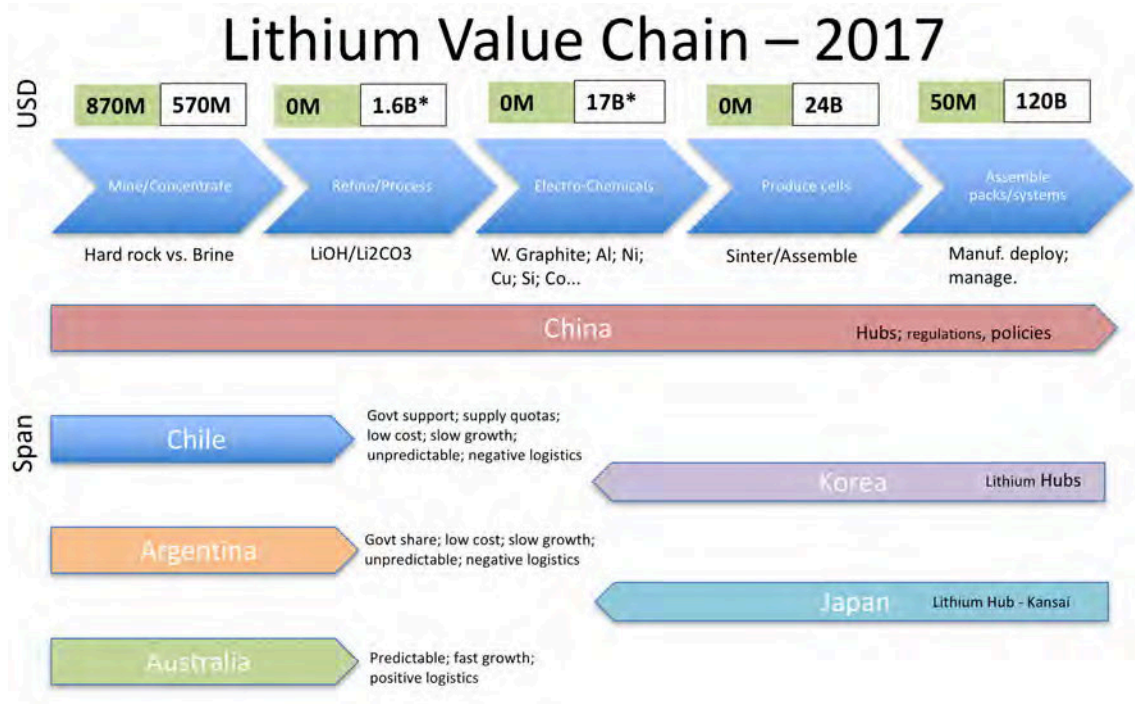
Lithium Value Chain – 2017

USD

870M 570M
0M 1.6B*
0M 17B*
0M 24B
50M 120B

Mine/Concentrate
Refine/Process
Electro-Chemicals
Produce cells
Assemble packs/systems

Hard rock vs. Brine
LiOH/Li2CO3
W. Graphite; Al; Ni; Cu; Si; Co...
Sinter/Assemble
Manuf. deploy; manage.

China
Hubs; regulations, policies

Span

Chile
Govt support; supply quotas; low cost; slow growth; unpredictable; negative logistics

Korea
Lithium Hubs

Argentina
Govt share; low cost; slow growth; unpredictable; negative logistics

Japan
Lithium Hub - Kansai

Australia
Predictable; fast growth; positive logistics